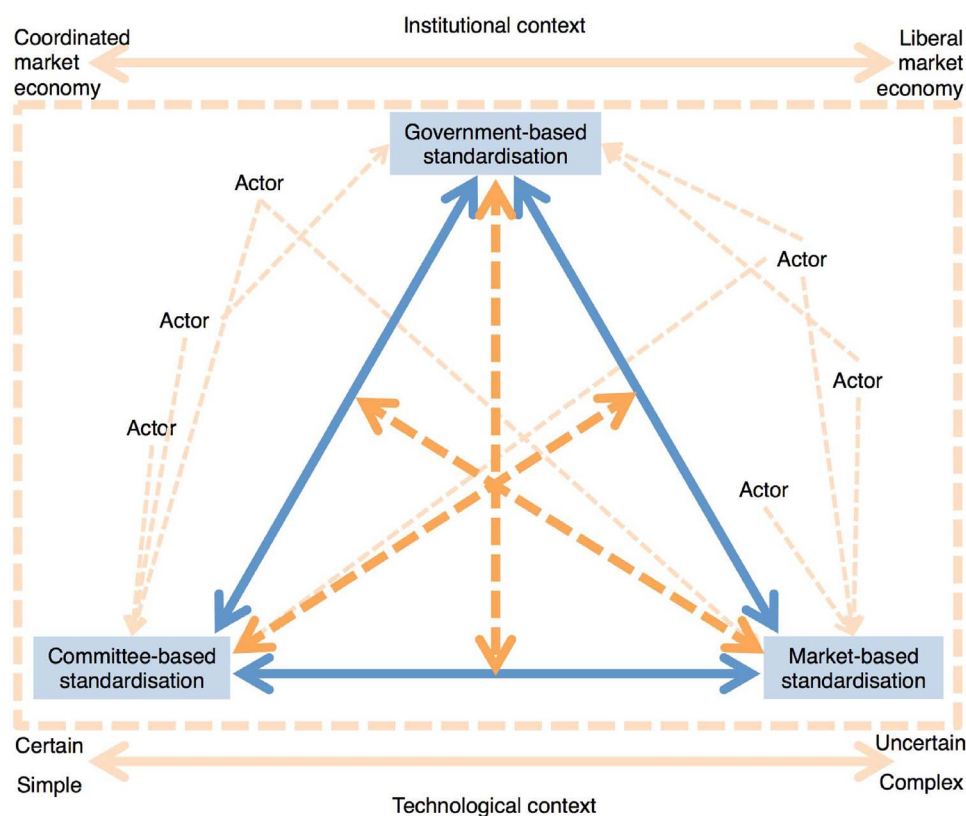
Institutional context

Coordinated market economy

Liberal market economy

Government-based standardisation

Actor

Actor

Actor

Actor

Actor

Actor

Committee-based standardisation

Market-based standardisation

Certain

Simple

Uncertain

Complex

Technological context